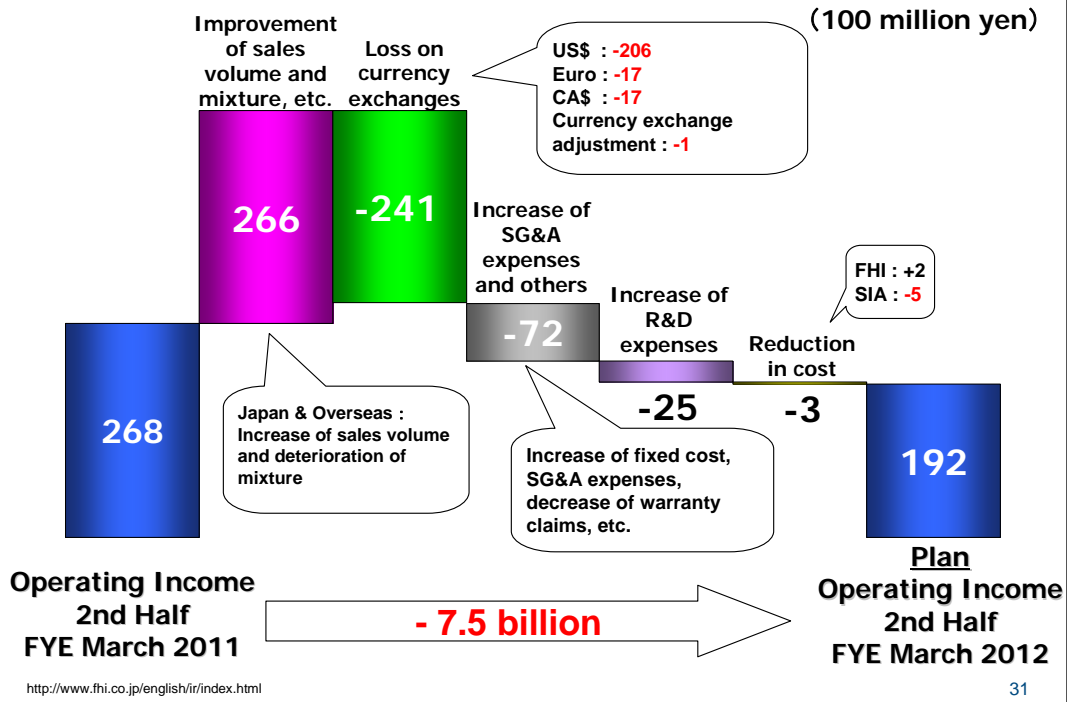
(100 million yen)

Improvement of sales volume and mixture, etc.

Loss on currency exchanges

US$ : -206
Euro : -17
CA$ : -17
Currency exchange adjustment : -1

266

-241

Increase of SG&A expenses and others

FHI : +2
SIA : -5

Increase of R&D expenses

-72

Reduction in cost

268

Japan & Overseas : Increase of sales volume and deterioration of mixture

-25

-3

Increase of fixed cost, SG&A expenses, decrease of warranty claims, etc.

192

Operating Income
2nd Half
FYE March 2011

- 7.5 billion

Plan
Operating Income
2nd Half
FYE March 2012

http://www.fhi.co.jp/english/ir/index.html

31